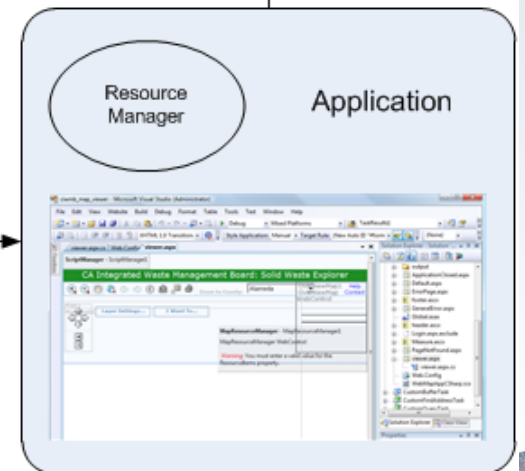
Resource Manager

Application

File Edit View Website Build Debug Format Table Tools Test Window Help

ScriptManager - ScriptManager1

CA Integrated Waste Management Board: Solid Waste Explorer

Alameda

Help

Contact

Layer Settings...

I Want To...

MapResourceManager - MapResourceManager1

MapResourceManager WebControl

Warning: You must enter a valid value for the ResourceItems property.

Solution Explorer

output

ApplicationClosed.aspx

Default.aspx

ErrorPage.aspx

Footer.ascx

GeneralError.aspx

Global.asax

header.ascx

Login.aspx.exclude

Measure.ascx

PageNotFound.aspx

viewer.aspx

viewer.aspx.cs

Web.Config

WebMapApp.Sheep.css

CustomBufferTask

CustomFindAddressTask

Solution Explorer

Class View

Properties